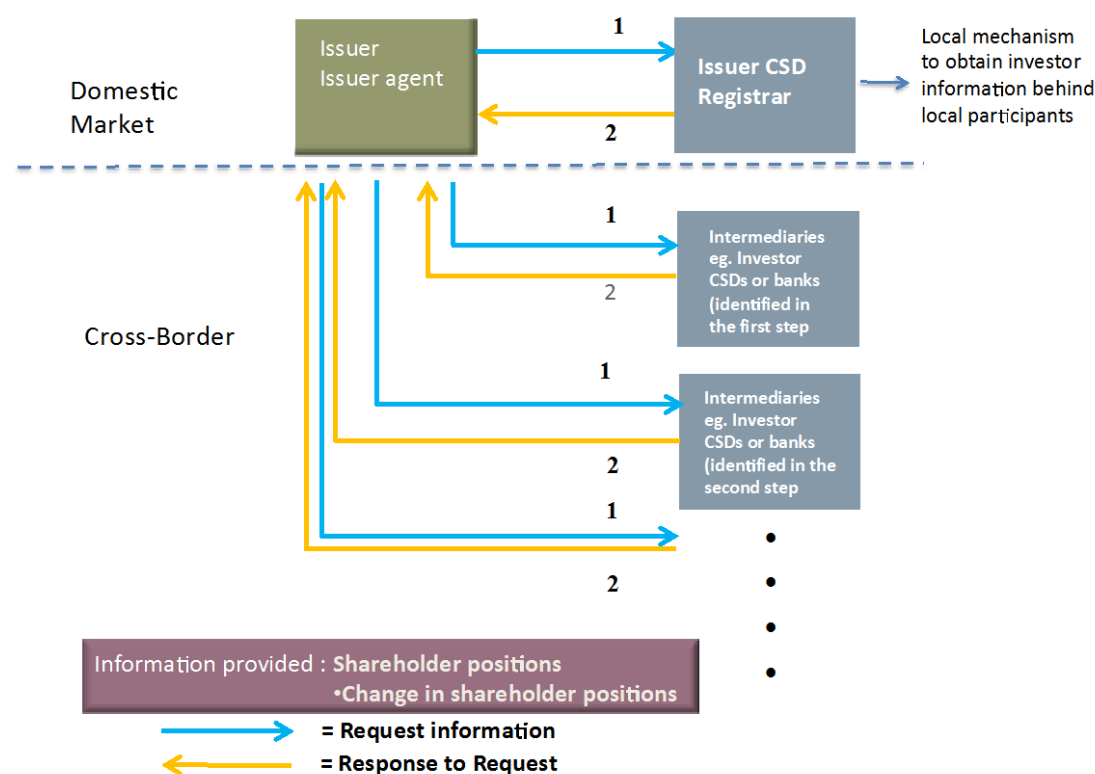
Domestic Market

Issuer
Issuer agent

1

2

Issuer CSD Registrar

Local mechanism to obtain investor information behind local participants

Cross-Border

1

Intermediaries eg. Investor CSDs or banks (identified in the first step

2

1

Intermediaries eg. Investor CSDs or banks (identified in the second step

2

1

2

•

•

•

•

Information provided : Shareholder positions
•Change in shareholder positions

= Request information

= Response to Request